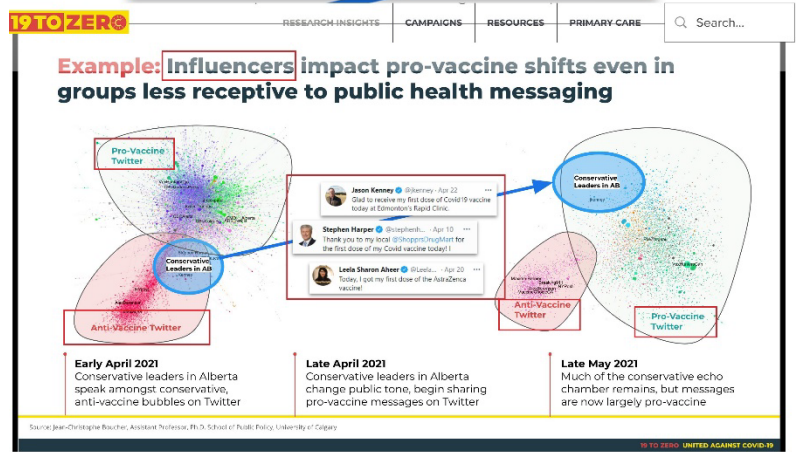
19 TO ZERO

RESEARCH INSIGHTS CAMPAIGNS RESOURCES PRIMARY CARE Search...

Example: Influencers impact pro-vaccine shifts even in groups less receptive to public health messaging

Pro-Vaccine Twitter

Conservative Leaders in AB

Anti-Vaccine Twitter

Jason Kenney @jkenney · Apr 22
Glad to receive my first dose of Covid19 vaccine today at Edmonton's Rapid Clinic.

Stephen Harper @stephenh... · Apr 10
Thank you to my local @ShoppersDrugMart for the first dose of my Covid vaccine today! !

Leela Sharon Aheer @Leela... · Apr 20
Today, I got my first dose of the AstraZenca vaccine!

Conservative Leaders in AB

Anti-Vaccine Twitter

Pro-Vaccine Twitter

Early April 2021
Conservative leaders in Alberta speak amongst conservative, anti-vaccine bubbles on Twitter

Late April 2021
Conservative leaders in Alberta change public tone, begin sharing pro-vaccine messages on Twitter

Late May 2021
Much of the conservative echo chamber remains, but messages are now largely pro-vaccine

Source: Jean-Christophe Boucher, Assistant Professor, Ph.D. School of Public Policy, University of Calgary

19 TO ZERO UNITED AGAINST COVID-19